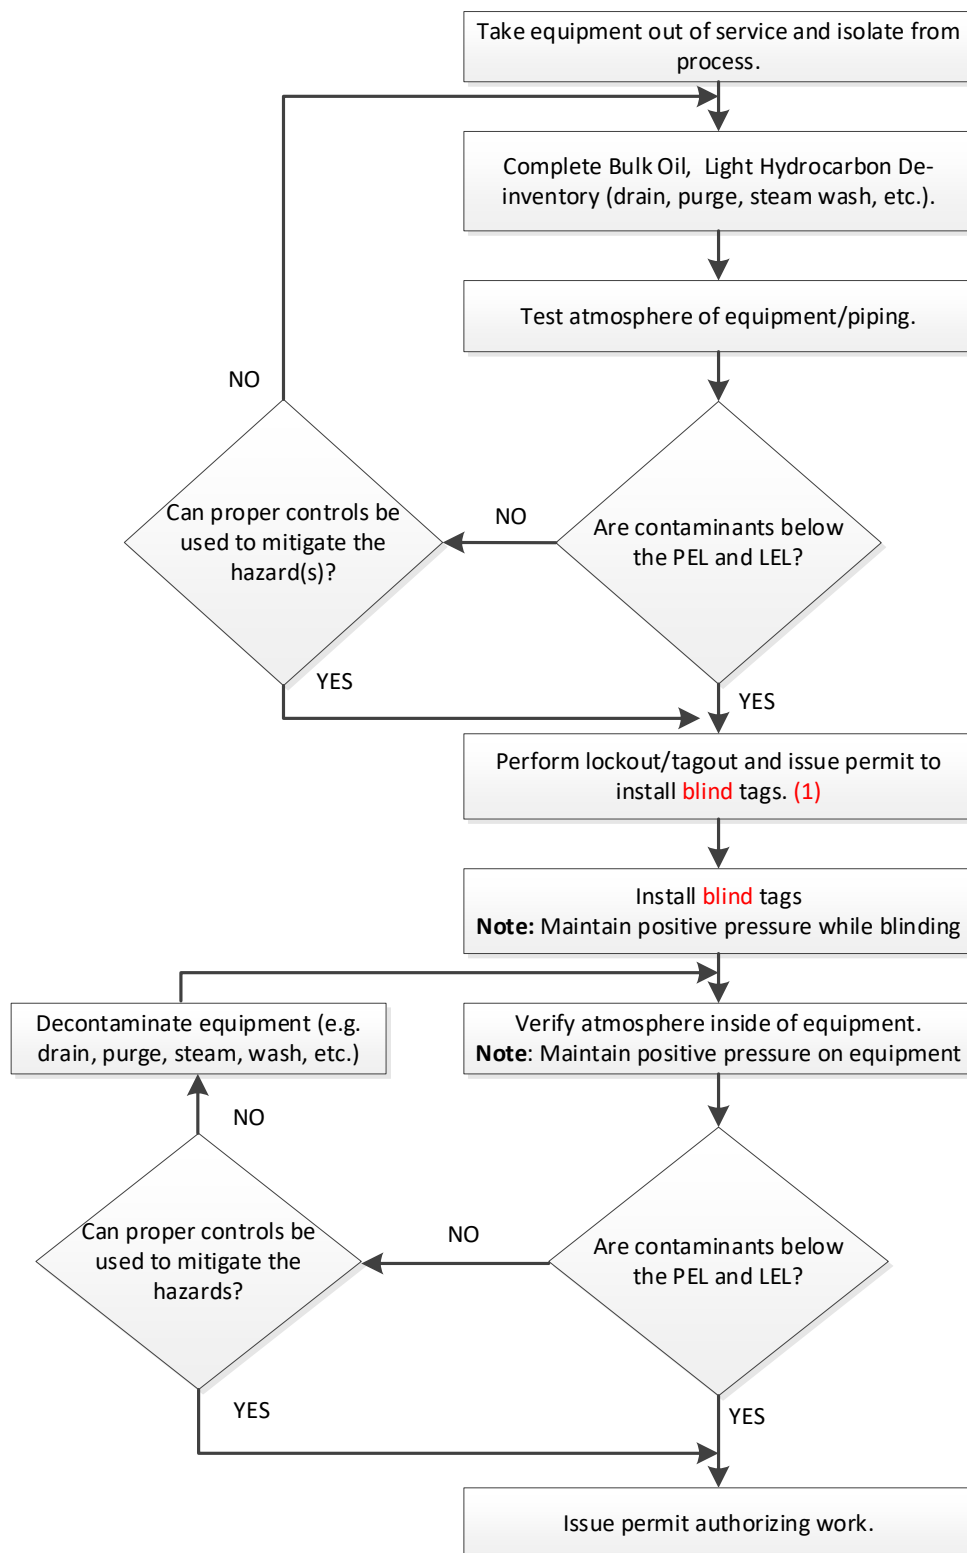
Take equipment out of service and isolate from process.

Complete Bulk Oil, Light Hydrocarbon De-inventory (drain, purge, steam wash, etc.).

Test atmosphere of equipment/piping.

NO

Can proper controls be used to mitigate the hazard(s)?

NO

Are contaminants below the PEL and LEL?

YES

YES

Perform lockout/tagout and issue permit to install blind tags. (1)

Install blind tags
**Note:** Maintain positive pressure while blinding

Decontaminate equipment (e.g. drain, purge, steam, wash, etc.)

Verify atmosphere inside of equipment.
**Note**: Maintain positive pressure on equipment

NO

Can proper controls be used to mitigate the hazards?

NO

Are contaminants below the PEL and LEL?

YES

YES

Issue permit authorizing work.